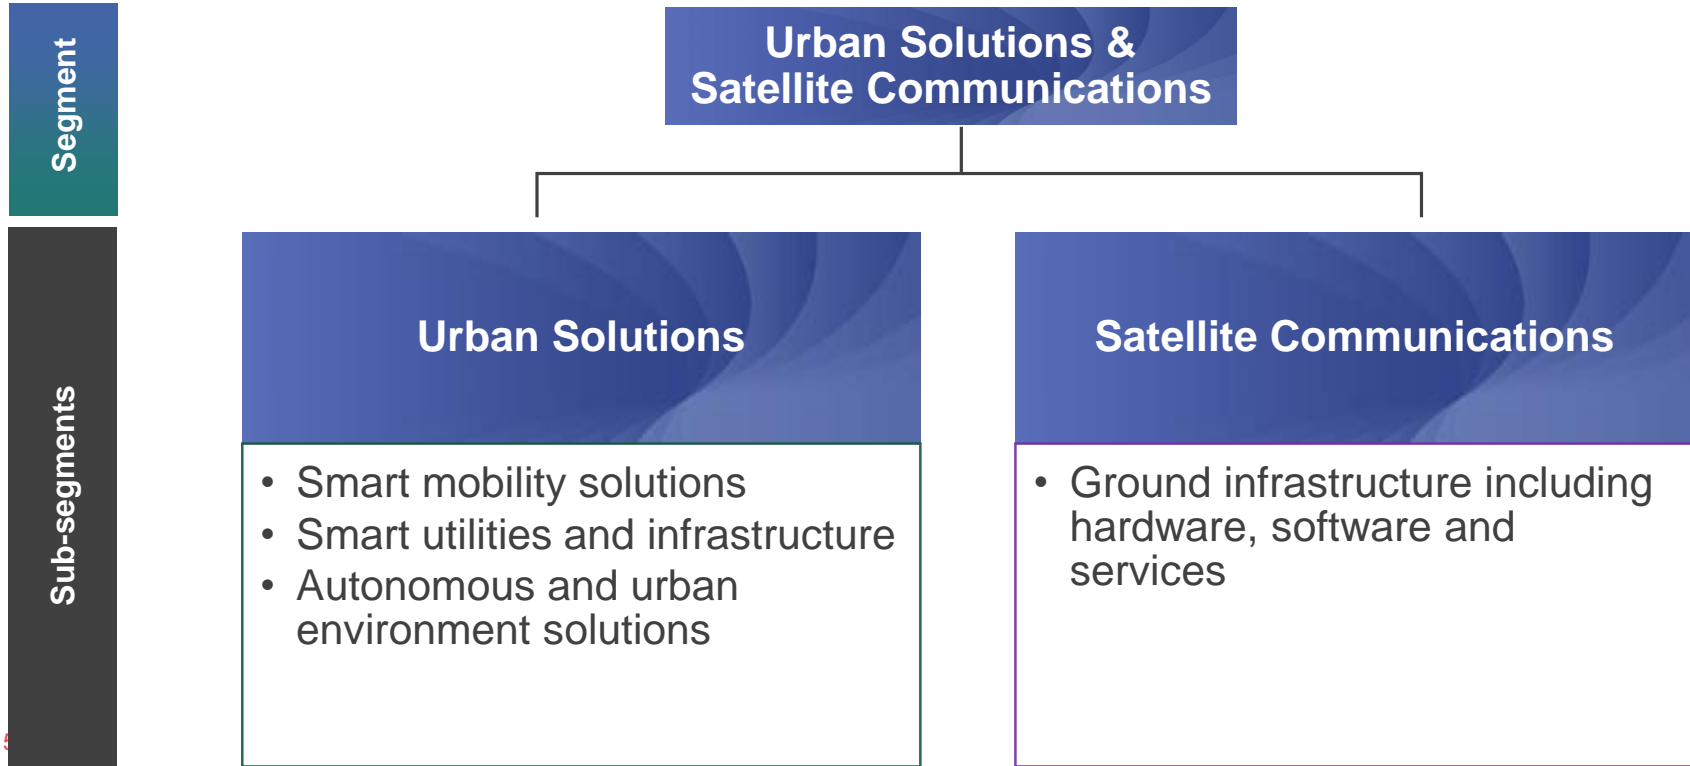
Segment

Sub-segments

Urban Solutions & Satellite Communications

Urban Solutions

- Smart mobility solutions
- Smart utilities and infrastructure
- Autonomous and urban environment solutions

Satellite Communications

- Ground infrastructure including hardware, software and services

5